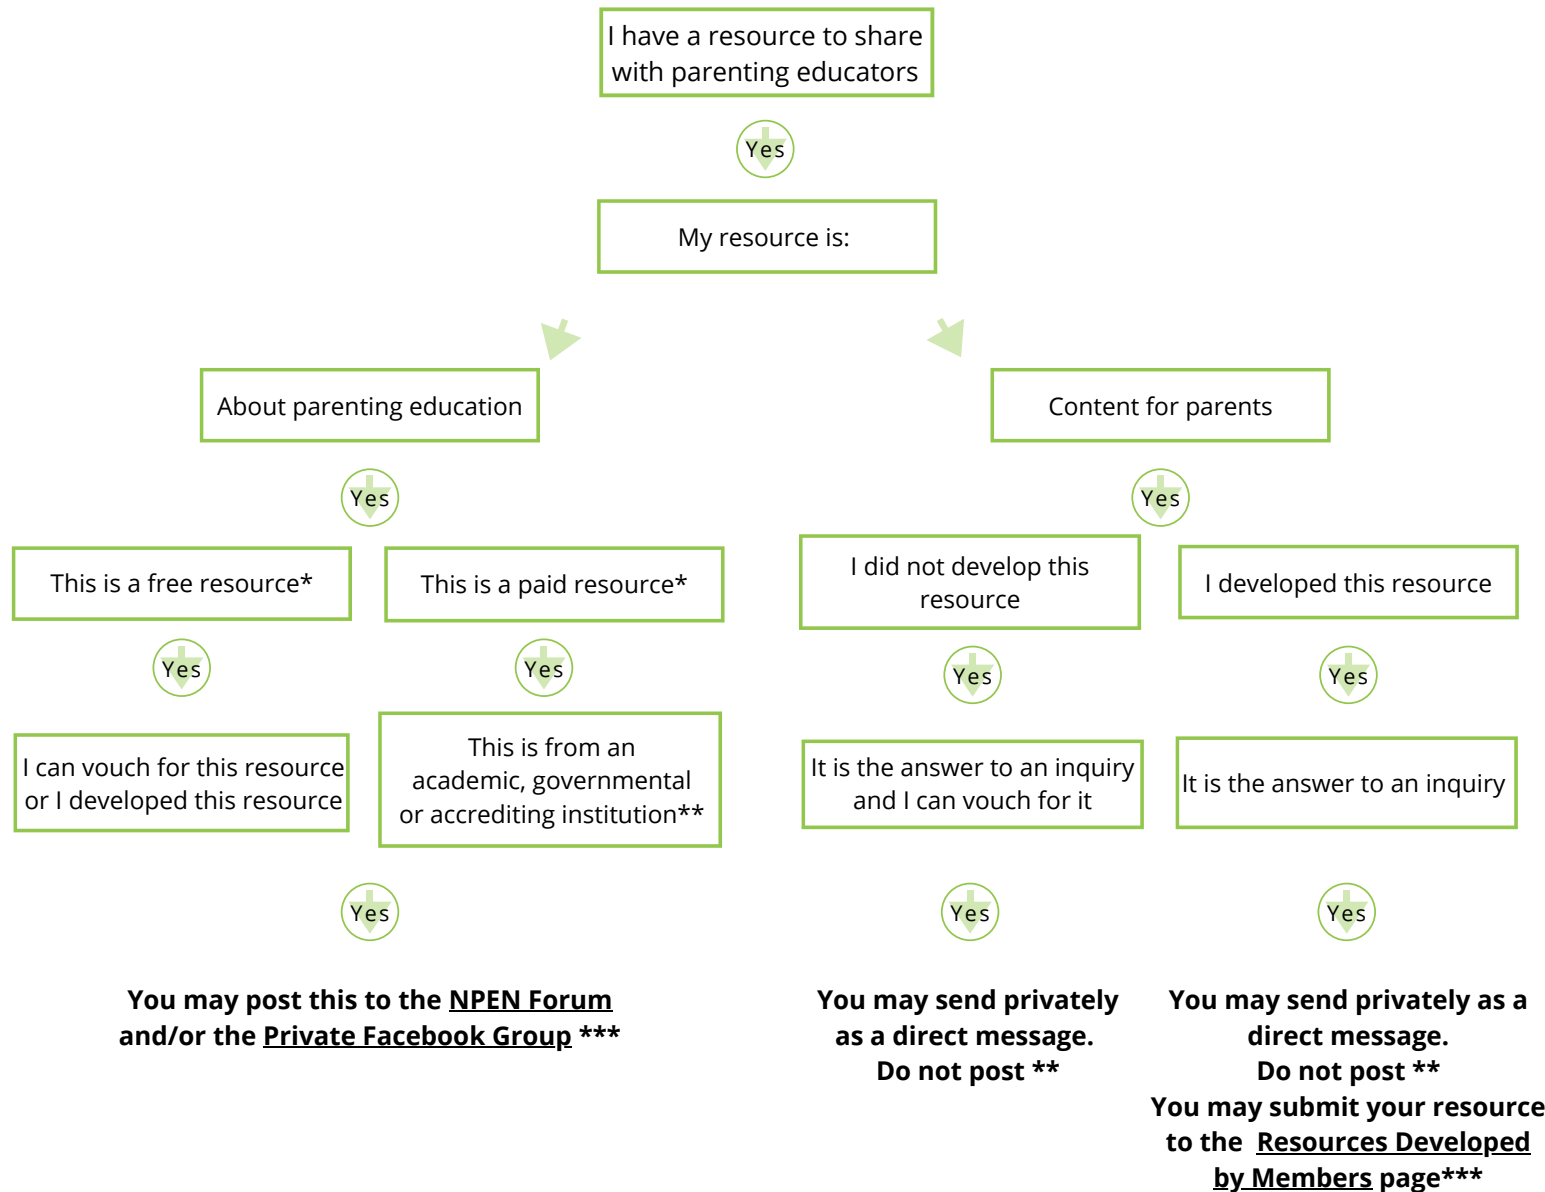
I have a resource to share with parenting educators

Yes

My resource is:

About parenting education

Content for parents

Yes

Yes

This is a free resource*

This is a paid resource*

I did not develop this resource

I developed this resource

Yes

Yes

Yes

Yes

I can vouch for this resource or I developed this resource

This is from an academic, governmental or accrediting institution**

It is the answer to an inquiry and I can vouch for it

It is the answer to an inquiry

Yes

Yes

Yes

You may post this to the NPEN Forum and/or the Private Facebook Group ***

You may send privately as a direct message. Do not post **

You may send privately as a direct message. Do not post ** You may submit your resource to the Resources Developed by Members page***